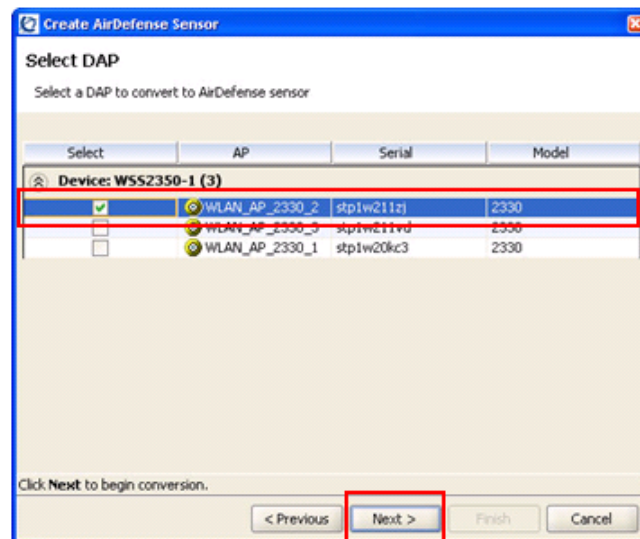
Create AirDefense Sensor

Select DAP

Select a DAP to convert to AirDefense sensor

| Select | AP | Serial | Model |
|---|---|---|---|
| Device: WSS2350-1 (3) | | | |
| ✓ | WLAN_AP_2330_2 | stp1w211zj | 2330 |
| | WLAN_AP_2330_3 | stp1w211vd | 2330 |
| | WLAN_AP_2330_1 | stp1w20kc3 | 2330 |

Click **Next** to begin conversion.

< Previous Next > Finish Cancel